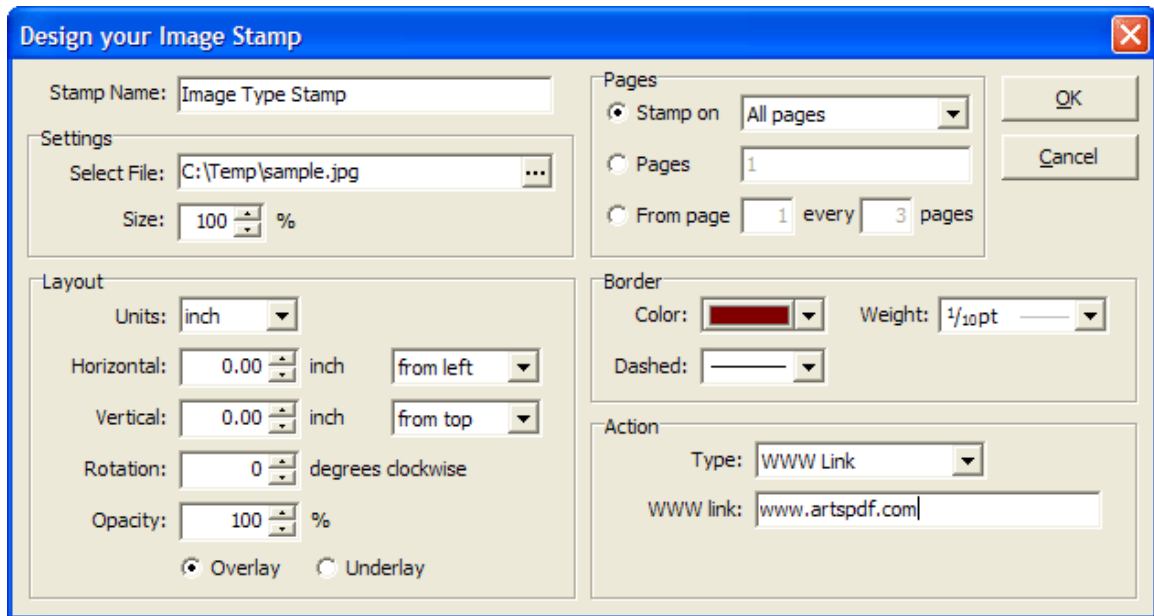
Design your Image Stamp

Stamp Name: Image Type Stamp

Settings
Select File: C:\Temp\sample.jpg ...
Size: 100 %

Layout
Units: inch
Horizontal: 0.00 inch from left
Vertical: 0.00 inch from top
Rotation: 0 degrees clockwise
Opacity: 100 %
Overlay Underlay

Pages
Stamp on All pages
Pages 1
From page 1 every 3 pages

OK
Cancel

Border
Color:
Weight: $^1/_{10}$pt
Dashed:

Action
Type: WWW Link
WWW link: www.artspdf.com